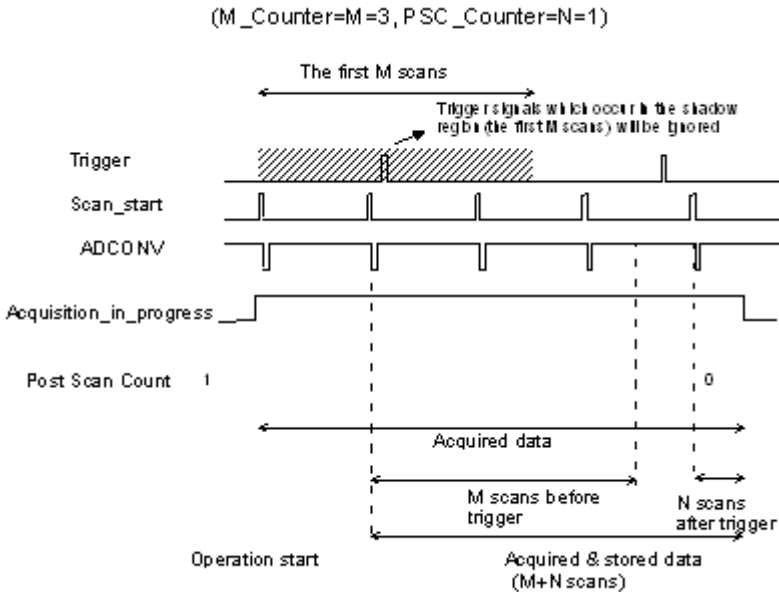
(M_Counter=M=3, PSC_Counter=N=1)

The first M scans

Trigger signals which occur in the shadow region (the first M scans) will be ignored

Trigger

Scan_start

ADCONV

Acquisition_in_progress

Post Scan Count 1

0

Acquired data

M scans before trigger

N scans after trigger

Operation start

Acquired & stored data (M+N scans)